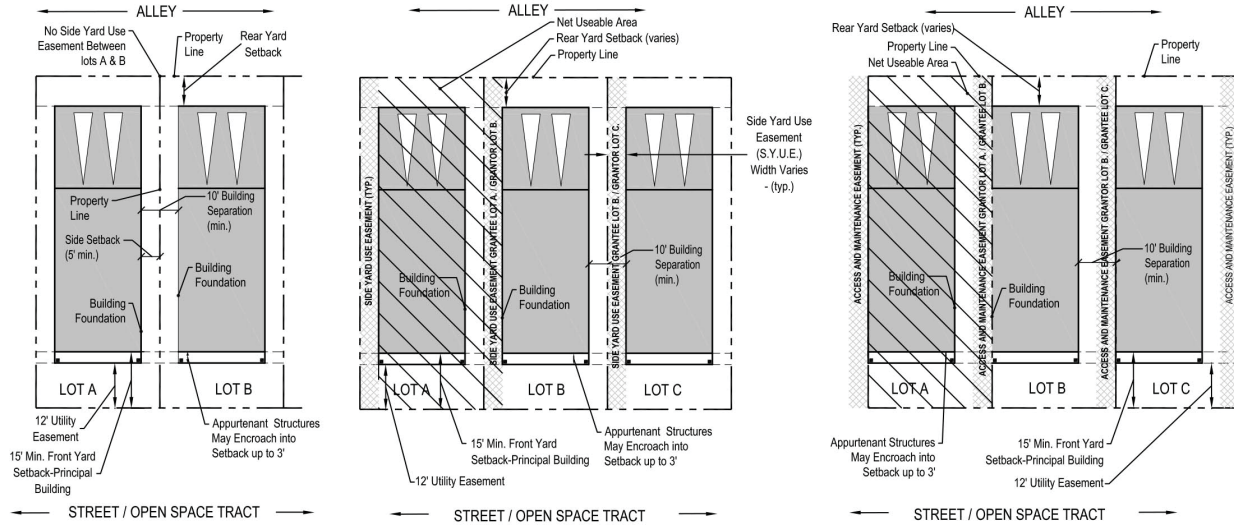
ALLEY

No Side Yard Use Easement Between lots A & B

Property Line

Rear Yard Setback

Property Line

10' Building Separation (min.)

Side Setback (5' min.)

Building Foundation

Building Foundation

LOT A

LOT B

12' Utility Easement

15' Min. Front Yard Setback-Principal Building

Appurtenant Structures May Encroach into Setback up to 3'

STREET / OPEN SPACE TRACT

ALLEY

Net Useable Area

Rear Yard Setback (varies)

Property Line

Side Yard Use Easement (S.Y.U.E.) Width Varies - (typ.)

SIDE YARD USE EASEMENT (TYP.)

SIDE YARD USE EASEMENT GRANTEE LOT A. / GRANTOR LOT B.

SIDE YARD USE EASEMENT GRANTEE LOT B. / GRANTOR LOT C.

10' Building Separation (min.)

Building Foundation

Building Foundation

LOT A

LOT B

LOT C

15' Min. Front Yard Setback-Principal Building

Appurtenant Structures May Encroach into Setback up to 3'

12' Utility Easement

STREET / OPEN SPACE TRACT

ALLEY

Rear Yard Setback (varies)

Property Line

Net Useable Area

Property Line

ACCESS AND MAINTENANCE EASEMENT (TYP.)

ACCESS AND MAINTENANCE EASEMENT GRANTOR LOT A. / GRANTEE LOT B.

ACCESS AND MAINTENANCE EASEMENT GRANTOR LOT B. / GRANTEE LOT C.

ACCESS AND MAINTENANCE EASEMENT (TYP.)

10' Building Separation (min.)

Building Foundation

Building Foundation

LOT A

LOT B

LOT C

Appurtenant Structures May Encroach into Setback up to 3'

15' Min. Front Yard Setback-Principal Building

12' Utility Easement

STREET / OPEN SPACE TRACT